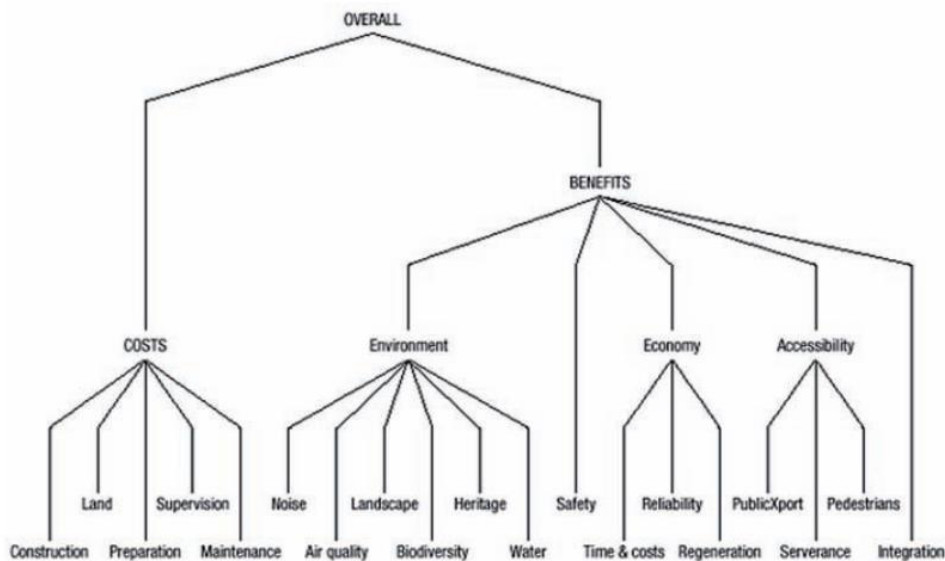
OVERALL

BENEFITS

COSTS

Environment

Economy

Accessibility

Land

Supervision

Noise

Landscape

Heritage

Safety

Reliability

PublicXport

Pedestrians

Construction

Preparation

Maintenance

Air quality

Biodiversity

Water

Time & costs

Regeneration

Serverance

Integration